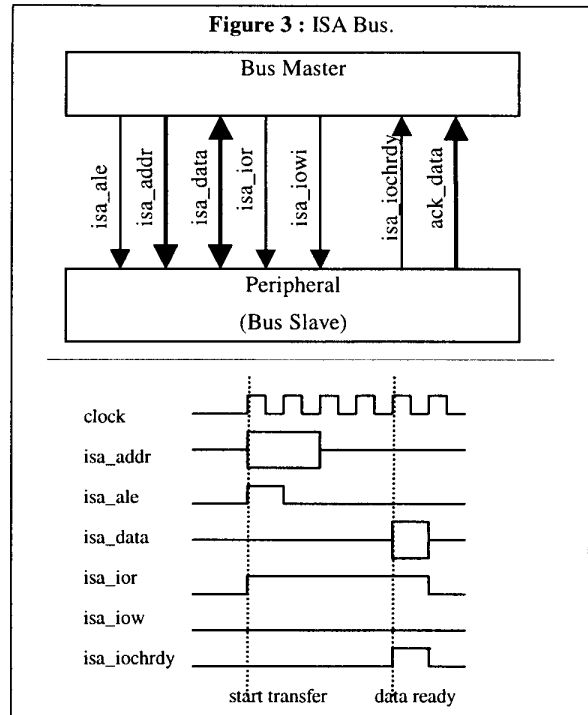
**Figure 3 :** ISA Bus.

Bus Master

isa_ale
isa_addr
isa_data
isa_ior
isa_iowi
isa_iochrdy
ack_data

Peripheral
(Bus Slave)

clock
isa_addr
isa_ale
isa_data
isa_ior
isa_iow
isa_iochrdy

start transfer
data ready